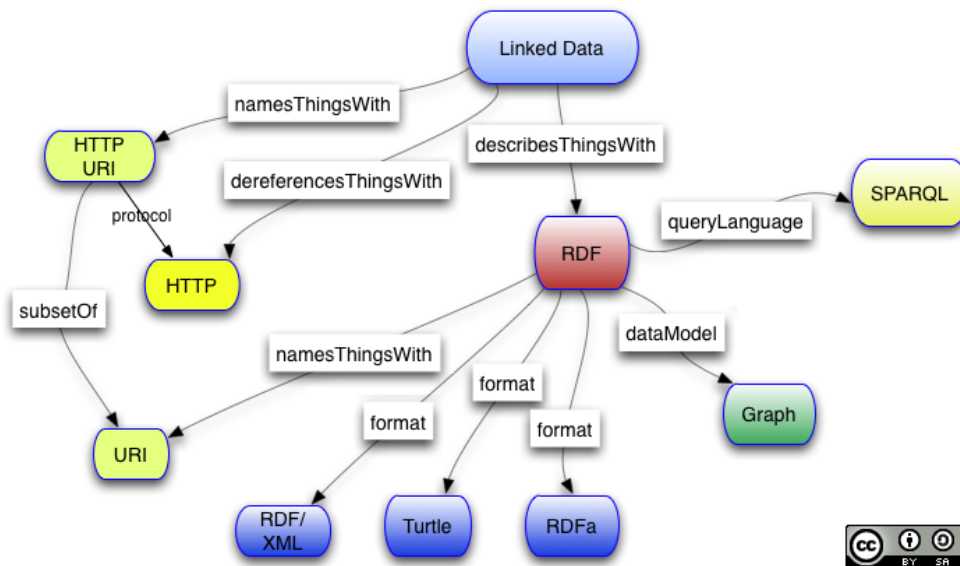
Linked Data

namesThingsWith

HTTP URI

dereferencesThingsWith

describesThingsWith

protocol

SPARQL

queryLanguage

RDF

HTTP

subsetOf

dataModel

namesThingsWith

format

format

format

Graph

URI

RDF/ XML

Turtle

RDFa

cc BY SA